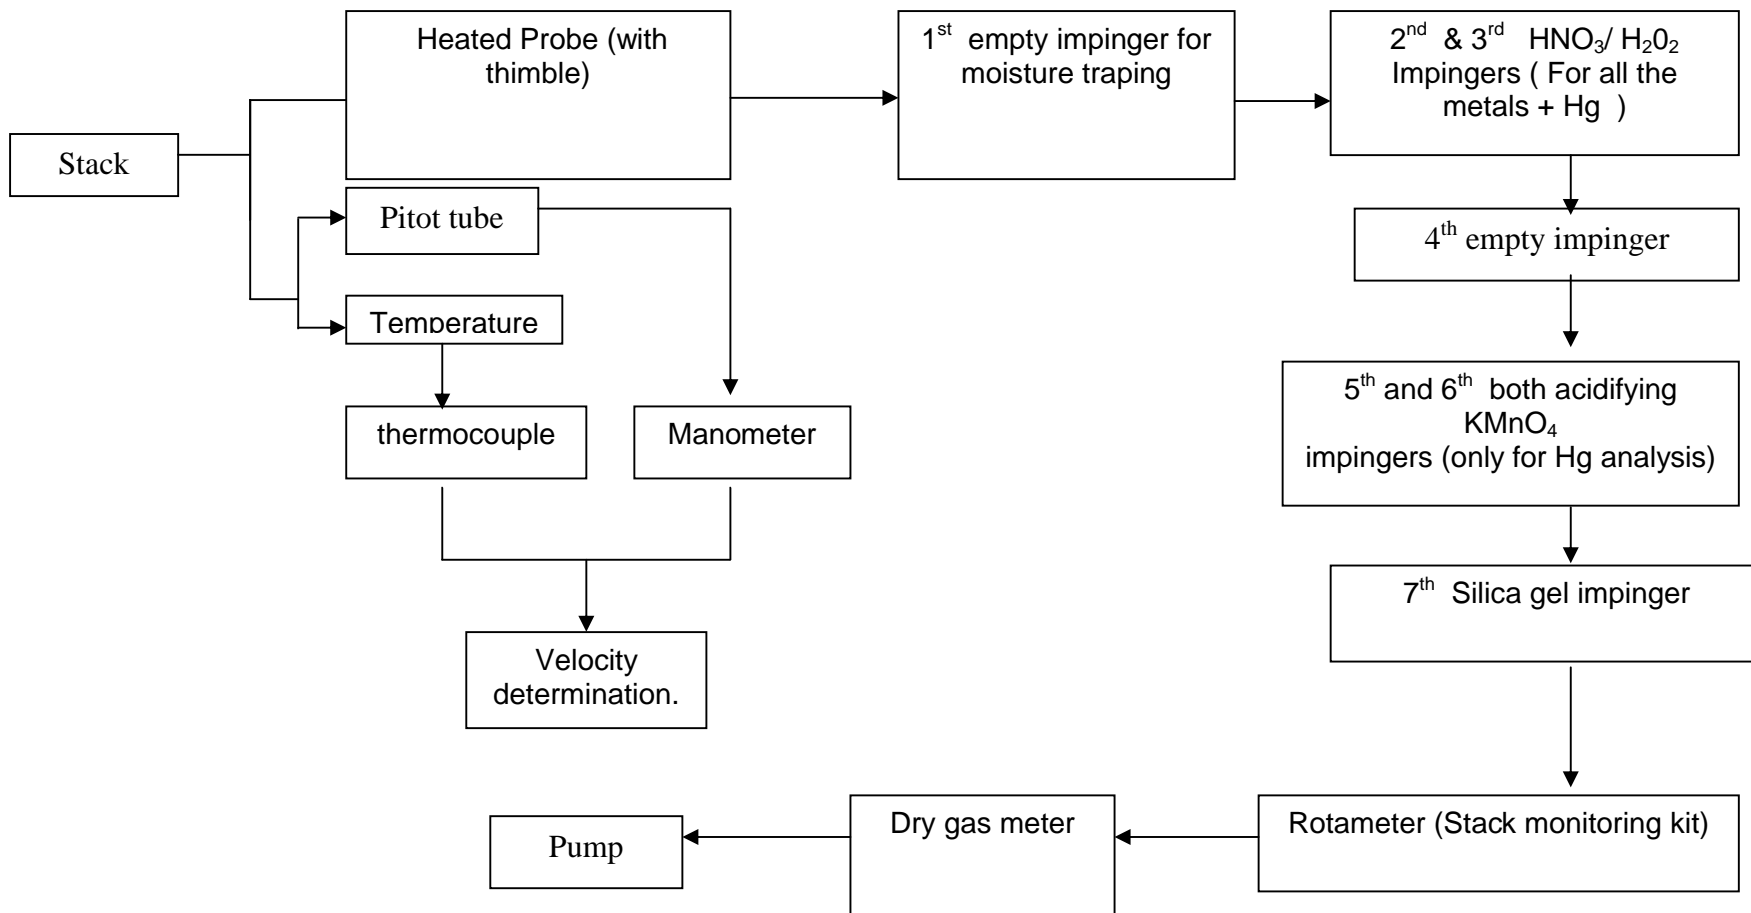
Stack

Heated Probe (with thimble)

$1^{st}$ empty impinger for moisture traping

$2^{nd}$ & $3^{rd}$ $HNO_3$/ $H_20_2$ Impingers ( For all the metals + Hg )

Pitot tube

Temperature

thermocouple

Manometer

Velocity determination.

$4^{th}$ empty impinger

$5^{th}$ and $6^{th}$ both acidifying $KMnO_4$ impingers (only for Hg analysis)

$7^{th}$ Silica gel impinger

Rotameter (Stack monitoring kit)

Dry gas meter

Pump